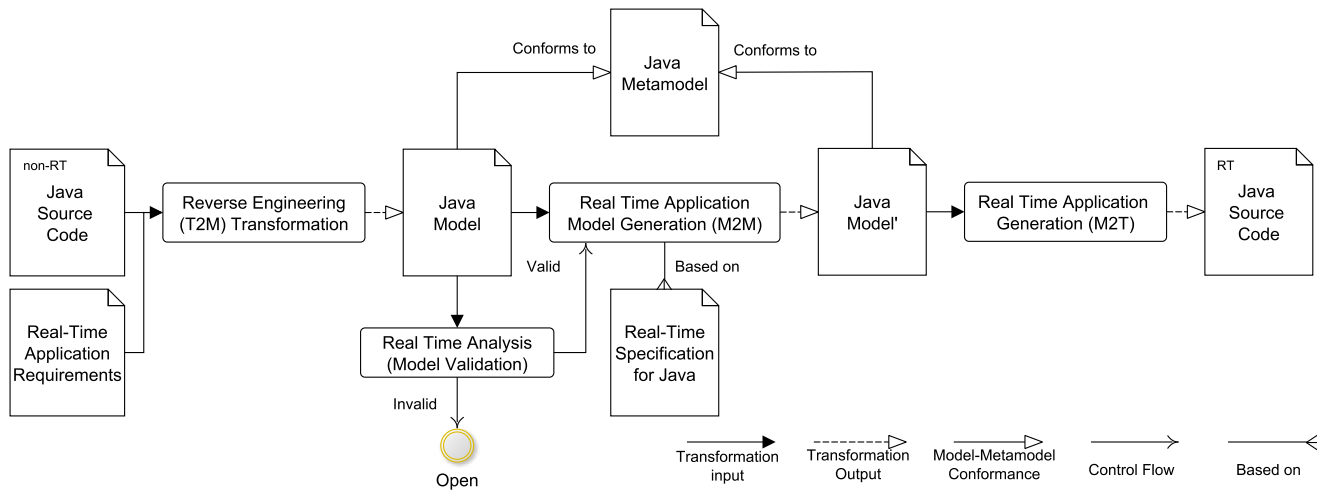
Conforms to

Java Metamodel

Conforms to

non-RT
Java Source Code

Reverse Engineering (T2M) Transformation

Java Model

Real Time Application Model Generation (M2M)

Java Model'

Real Time Application Generation (M2T)

RT
Java Source Code

Real-Time Application Requirements

Valid

Based on

Real Time Analysis (Model Validation)

Real-Time Specification for Java

Invalid

Open

Transformation input

Transformation Output

Model-Metamodel Conformance

Control Flow

Based on